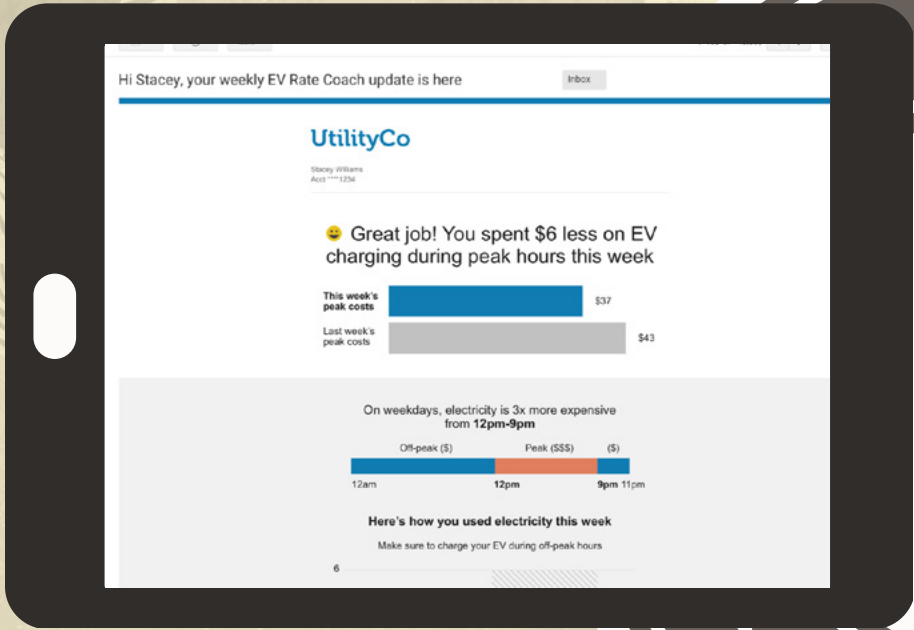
Hi Stacey, your weekly EV Rate Coach update is here

Inbox

UtilityCo

Stacey Williams
Acct ****1234

😀 Great job! You spent $6 less on EV charging during peak hours this week

This week's peak costs $37

Last week's peak costs $43

On weekdays, electricity is 3x more expensive from **12pm-9pm**

Off-peak ($)
Peak ($$$)
($)

12am
**12pm**
**9pm** 11pm

**Here's how you used electricity this week**

Make sure to charge your EV during off-peak hours

6